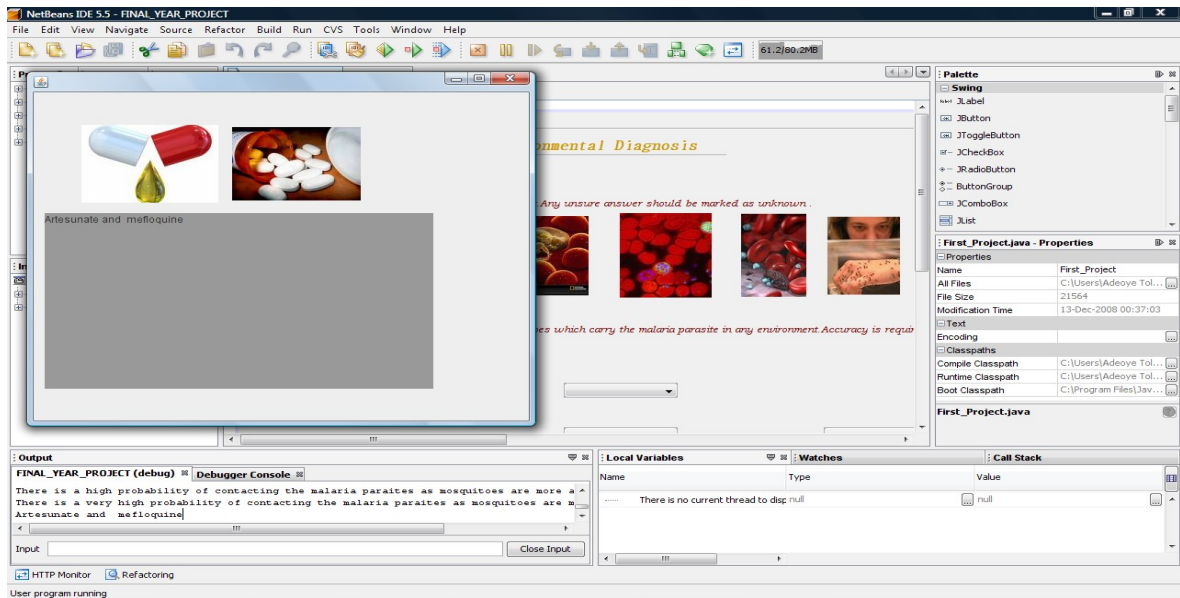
NetBeans IDE 5.5 - FINAL_YEAR_PROJECT

File Edit View Navigate Source Refactor Build Run CVS Tools Window Help

61.2/80.2MB

Artesunate and mefloquine

nmental Diagnosis

Any unsure answer should be marked as unknown.

es which carry the malaria parasite in any environment.Accuracy is requ

Palette
Swing
JLabel
JButton
JToggleButton
JCheckBox
JRadioButton
ButtonGroup
JComboBox
JList

First_Project.java - Properties
Properties

| | |
|---|---|
| Name | First_Project |
| All Files | C:\Users\Adeoye Tol... |
| File Size | 21564 |
| Modification Time | 13-Dec-2008 00:37:03 |

Text

| | |
|---|---|
| Encoding | |

Classpaths

| | |
|---|---|
| Compile Classpath | C:\Users\Adeoye Tol... |
| Runtime Classpath | C:\Users\Adeoye Tol... |
| Boot Classpath | C:\Program Files\Jav... |

First_Project.java

Output
FINAL_YEAR_PROJECT (debug) Debugger Console
There is a high probability of contacting the malaria paraites as mosquitoes are more a
There is a very high probability of contacting the malaria paraites as mosquitoes are m
Artesunate and mefloquine

Input
Close Input

Local Variables
Watches
Call Stack

| Name | Type | Value |
|---|---|---|
| There is no current thread to disp | null | null |

HTTP Monitor Refactoring

User program running